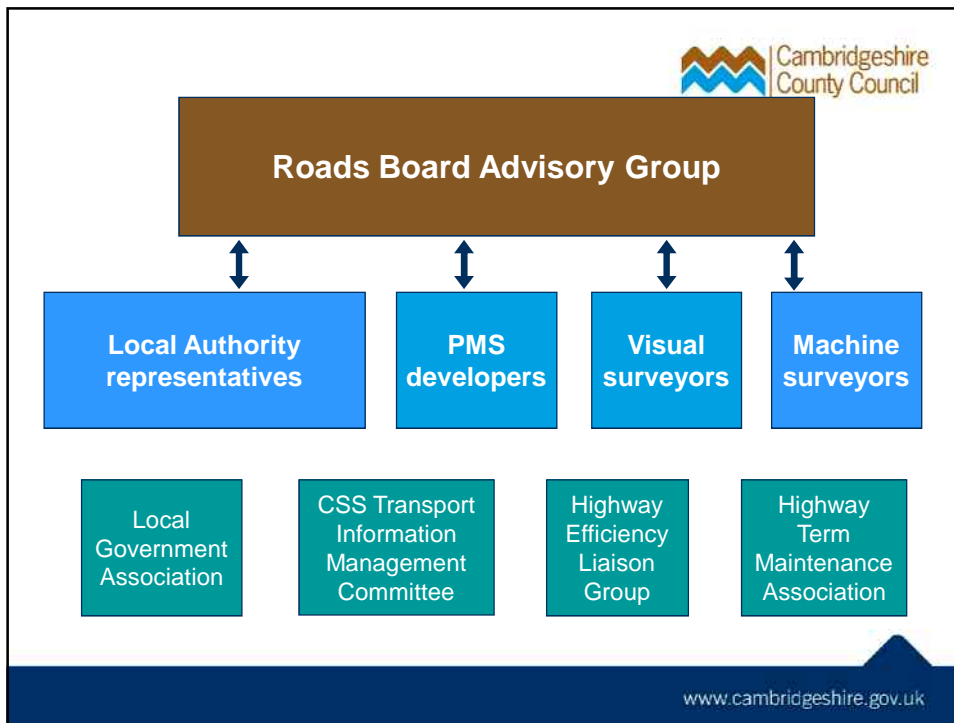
Cambridgeshire County Council

Roads Board Advisory Group

Local Authority representatives

PMS developers

Visual surveyors

Machine surveyors

Local Government Association

CSS Transport Information Management Committee

Highway Efficiency Liaison Group

Highway Term Maintenance Association

www.cambridgeshire.gov.uk